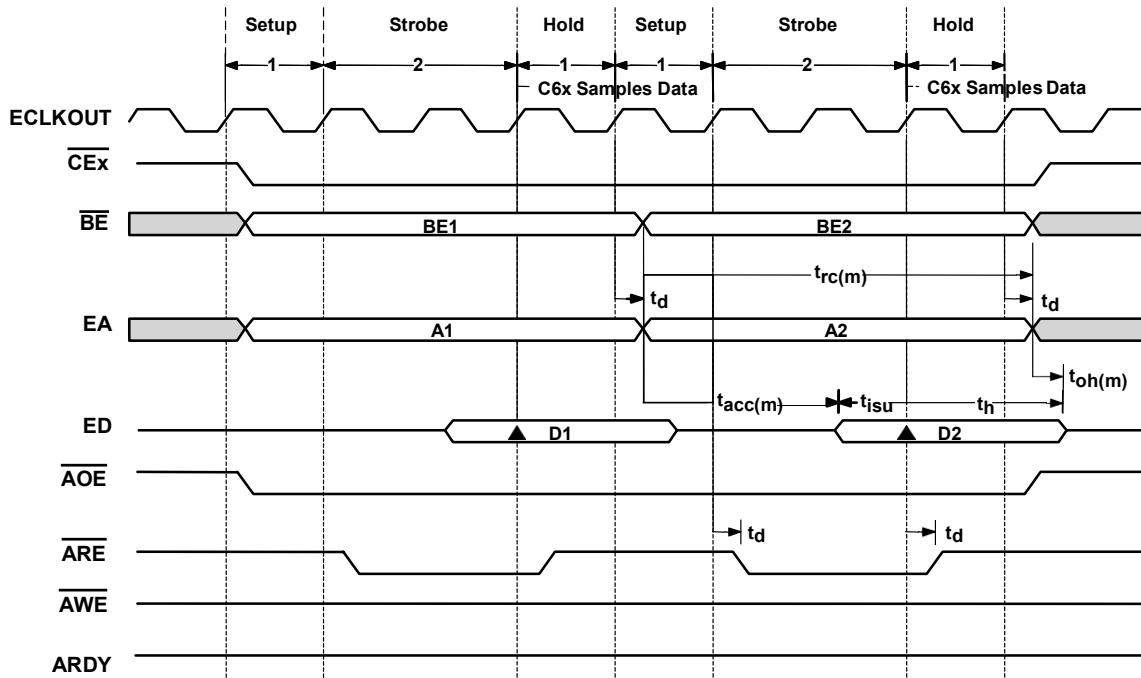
Setup Strobe Hold Setup Strobe Hold

1 2 1 1 2 1

C6x Samples Data

C6x Samples Data

ECLKOUT

$\overline{CEx}$

$\overline{BE}$

BE1

BE2

$t_{rc(m)}$

$t_d$

$t_d$

EA

A1

A2

$t_{oh(m)}$

$t_{acc(m)}$

$t_{isu}$

$t_h$

ED

D1

D2

$\overline{AOE}$

$t_d$

$t_d$

$\overline{ARE}$

$\overline{AWE}$

ARDY